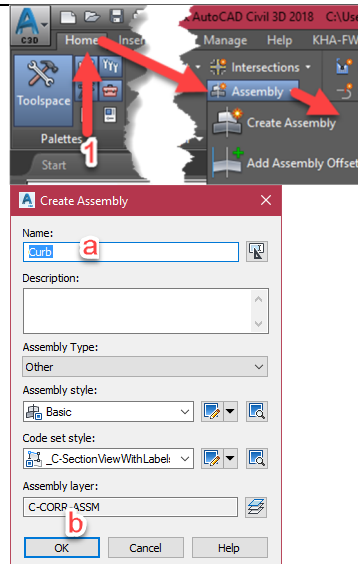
C3D

Home

Inse

Toolspace

Palettes

Start

1

AutoCAD Civil 3D 2018 C:\Use

Manage Help KHA-FW

Intersections

Assembly

Create Assembly

Add Assembly Offset

Create Assembly

Name:

Curb

a

Description:

Assembly Type:

Other

Assembly style:

Basic

Code set style:

_C-SectionViewWithLabels

Assembly layer:

C-CORR-ASSM

b

OK

Cancel

Help